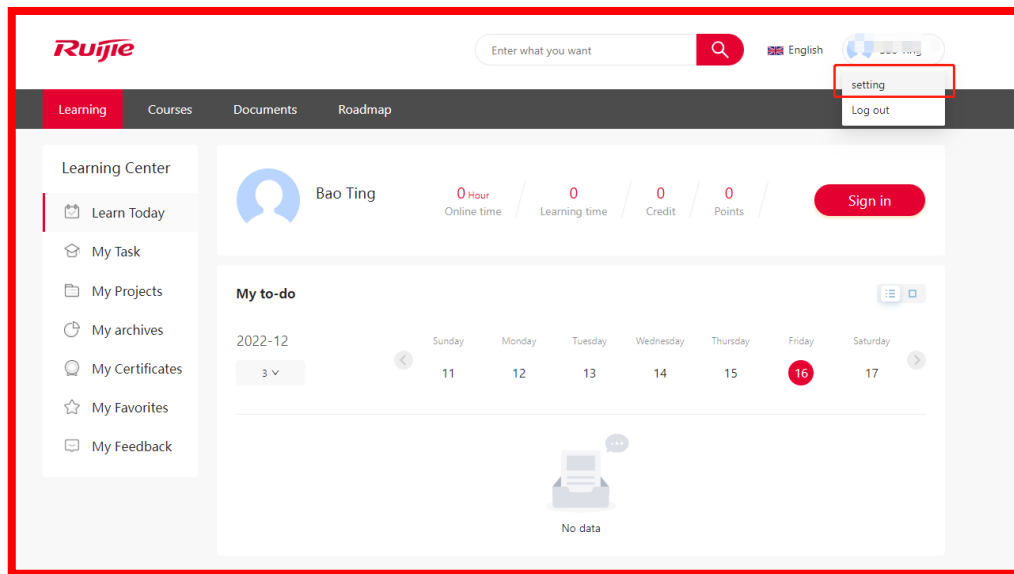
Ruijie

Enter what you want

English

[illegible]

setting

Log out

Learning Courses Documents Roadmap

Learning Center

Learn Today

My Task

My Projects

My archives

My Certificates

My Favorites

My Feedback

Bao Ting

0 Hour
Online time

0
Learning time

0
Credit

0
Points

Sign in

My to-do

2022-12

3

| Sunday | Monday | Tuesday | Wednesday | Thursday | Friday | Saturday |
|---|---|---|---|---|---|---|
| 11 | 12 | 13 | 14 | 15 | 16 | 17 |

No data